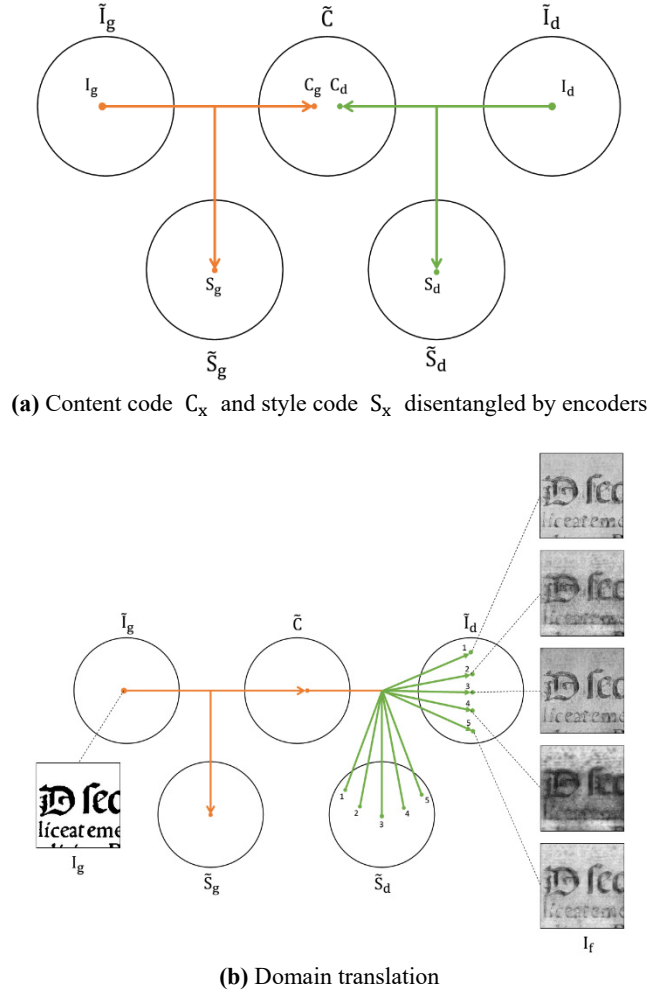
$\tilde{I}_g$ $\tilde{C}$ $\tilde{I}_d$

$I_g$ $C_g$ $C_d$ $I_d$

$S_g$ $S_d$

$\tilde{S}_g$ $\tilde{S}_d$

**(a)** Content code $C_x$ and style code $S_x$ disentangled by encoders

D sec
liceateme

D sec
liceateme

D sec
liceateme

D sec
liceateme

D sec
liceateme

$\tilde{I}_g$ $\tilde{C}$ $\tilde{I}_d$

1 2 3 4 5

D sec
liceateme

$I_g$

$\tilde{S}_g$

1 2 3 4 5

$\tilde{S}_d$

$I_f$

**(b)** Domain translation